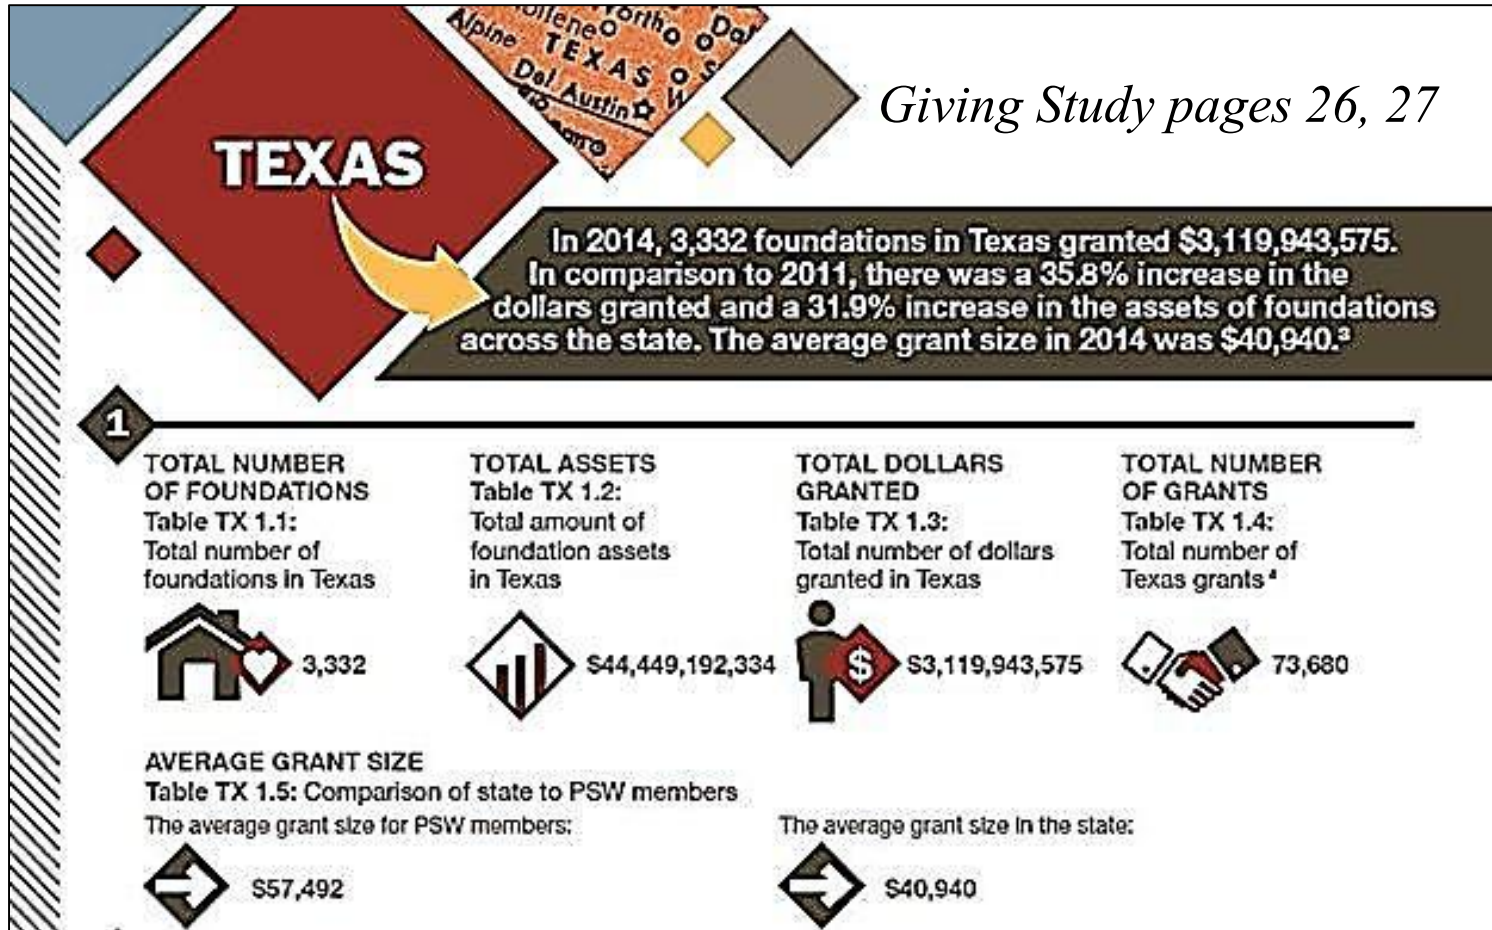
Alpine olleneo orth Dal TEXAS Del Austin

TEXAS

Giving Study pages 26, 27

In 2014, 3,332 foundations in Texas granted $3,119,943,575. In comparison to 2011, there was a 35.8% increase in the dollars granted and a 31.9% increase in the assets of foundations across the state. The average grant size in 2014 was $40,940.³

1

TOTAL NUMBER OF FOUNDATIONS
Table TX 1.1:
Total number of foundations in Texas

3,332

TOTAL ASSETS
Table TX 1.2:
Total amount of foundation assets in Texas

$44,449,192,334

TOTAL DOLLARS GRANTED
Table TX 1.3:
Total number of dollars granted in Texas

$3,119,943,575

TOTAL NUMBER OF GRANTS
Table TX 1.4:
Total number of Texas grants⁴

73,680

AVERAGE GRANT SIZE
Table TX 1.5: Comparison of state to PSW members
The average grant size for PSW members:

$57,492

The average grant size in the state:

$40,940